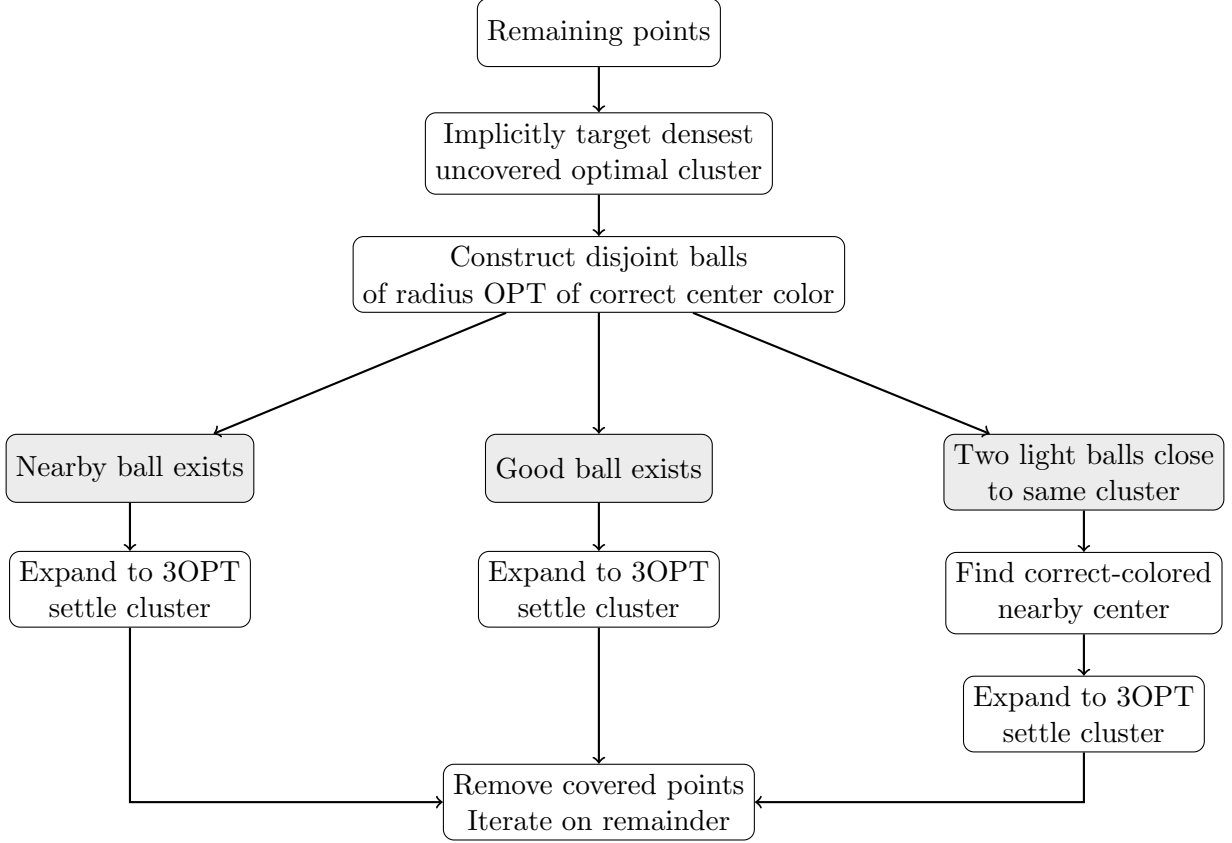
Remaining points

Implicitly target densest uncovered optimal cluster

Construct disjoint balls of radius OPT of correct center color

Nearby ball exists

Good ball exists

Two light balls close to same cluster

Expand to 3OPT settle cluster

Expand to 3OPT settle cluster

Find correct-colored nearby center

Expand to 3OPT settle cluster

Remove covered points Iterate on remainder